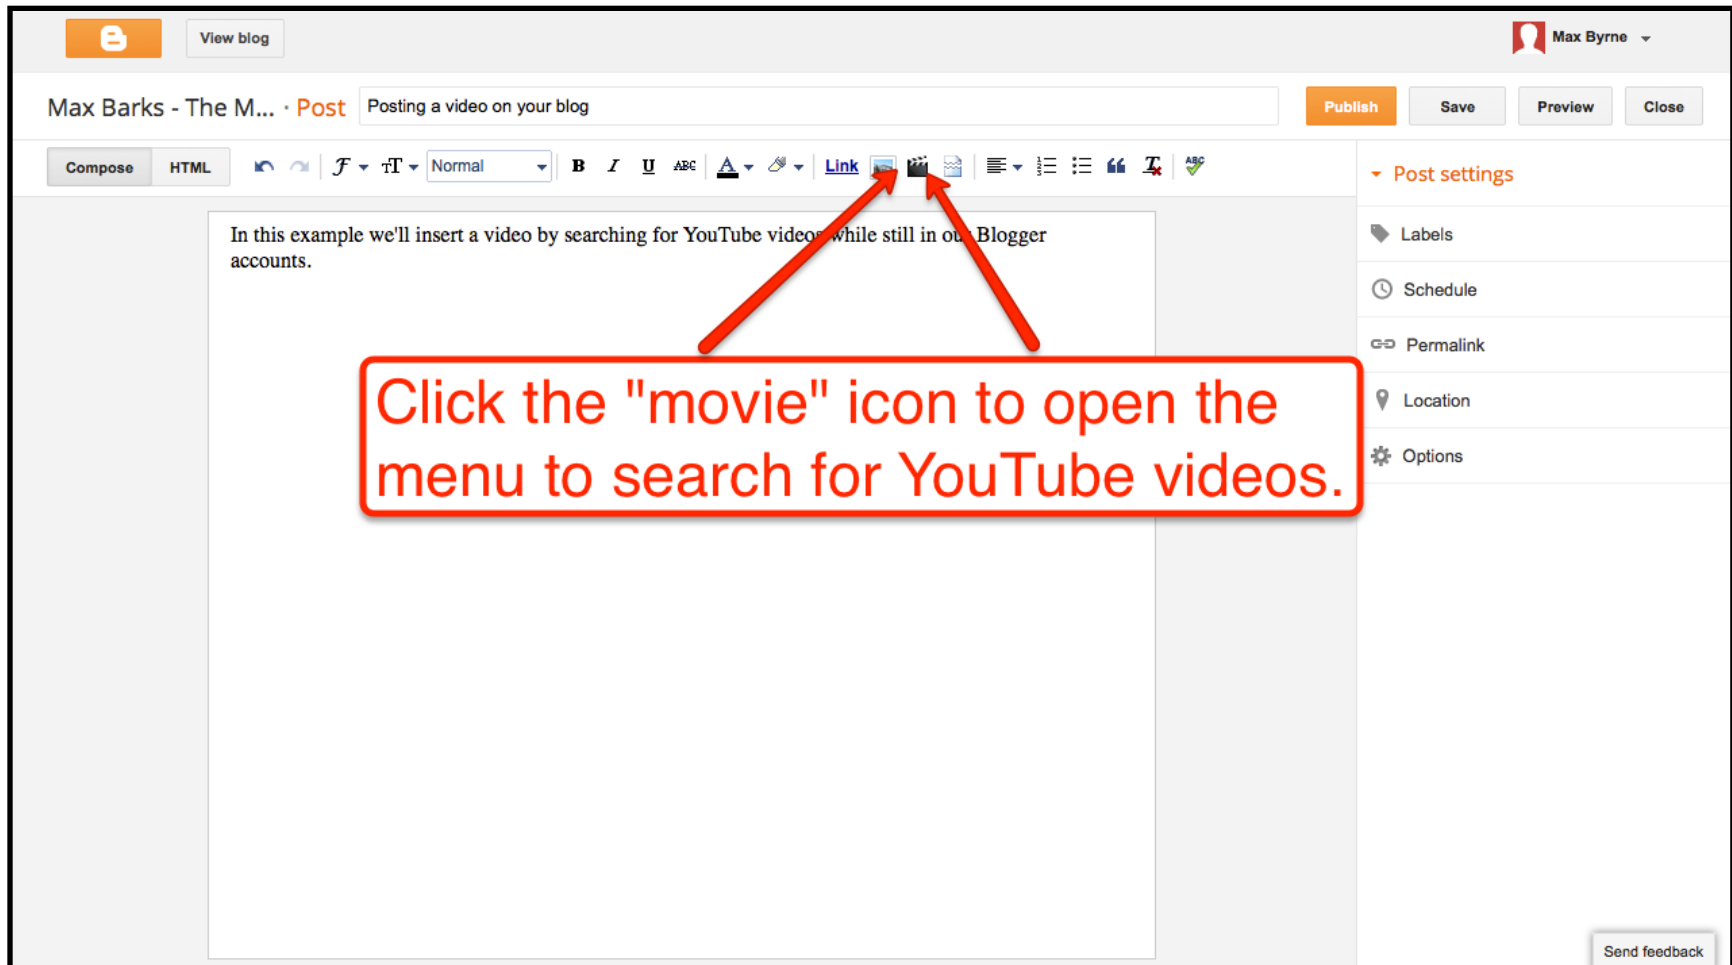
View blog

Max Byrne

Max Barks - The M... · Post

Posting a video on your blog

Publish

Save

Preview

Close

Compose

HTML

Normal

B

I

U

ABC

Link

In this example we'll insert a video by searching for YouTube video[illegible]hile still in o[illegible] Blogger accounts.

Click the "movie" icon to open the menu to search for YouTube videos.

Post settings

Labels

Schedule

Permalink

Location

Options

Send feedback